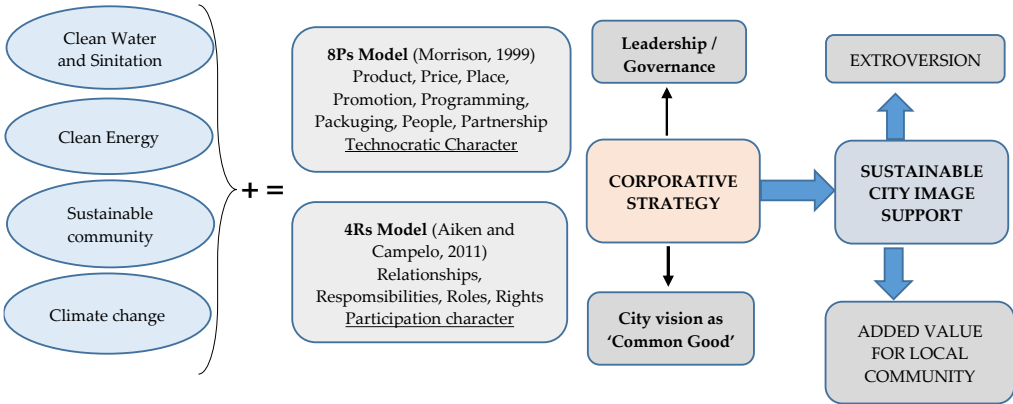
Clean Water and Sinitation

Clean Energy

Sustainable community

Climate change

+ =

**8Ps Model** (Morrison, 1999) Product, Price, Place, Promotion, Programming, Packuging, People, Partnership
Technocratic Character

**4Rs Model** (Aiken and Campelo, 2011) Relationships, Respomsibilities, Roles, Rights
Participation character

**Leadership / Governance**

**CORPORATIVE STRATEGY**

**City vision as 'Common Good'**

EXTROVERSION

**SUSTAINABLE CITY IMAGE SUPPORT**

ADDED VALUE FOR LOCAL COMMUNITY